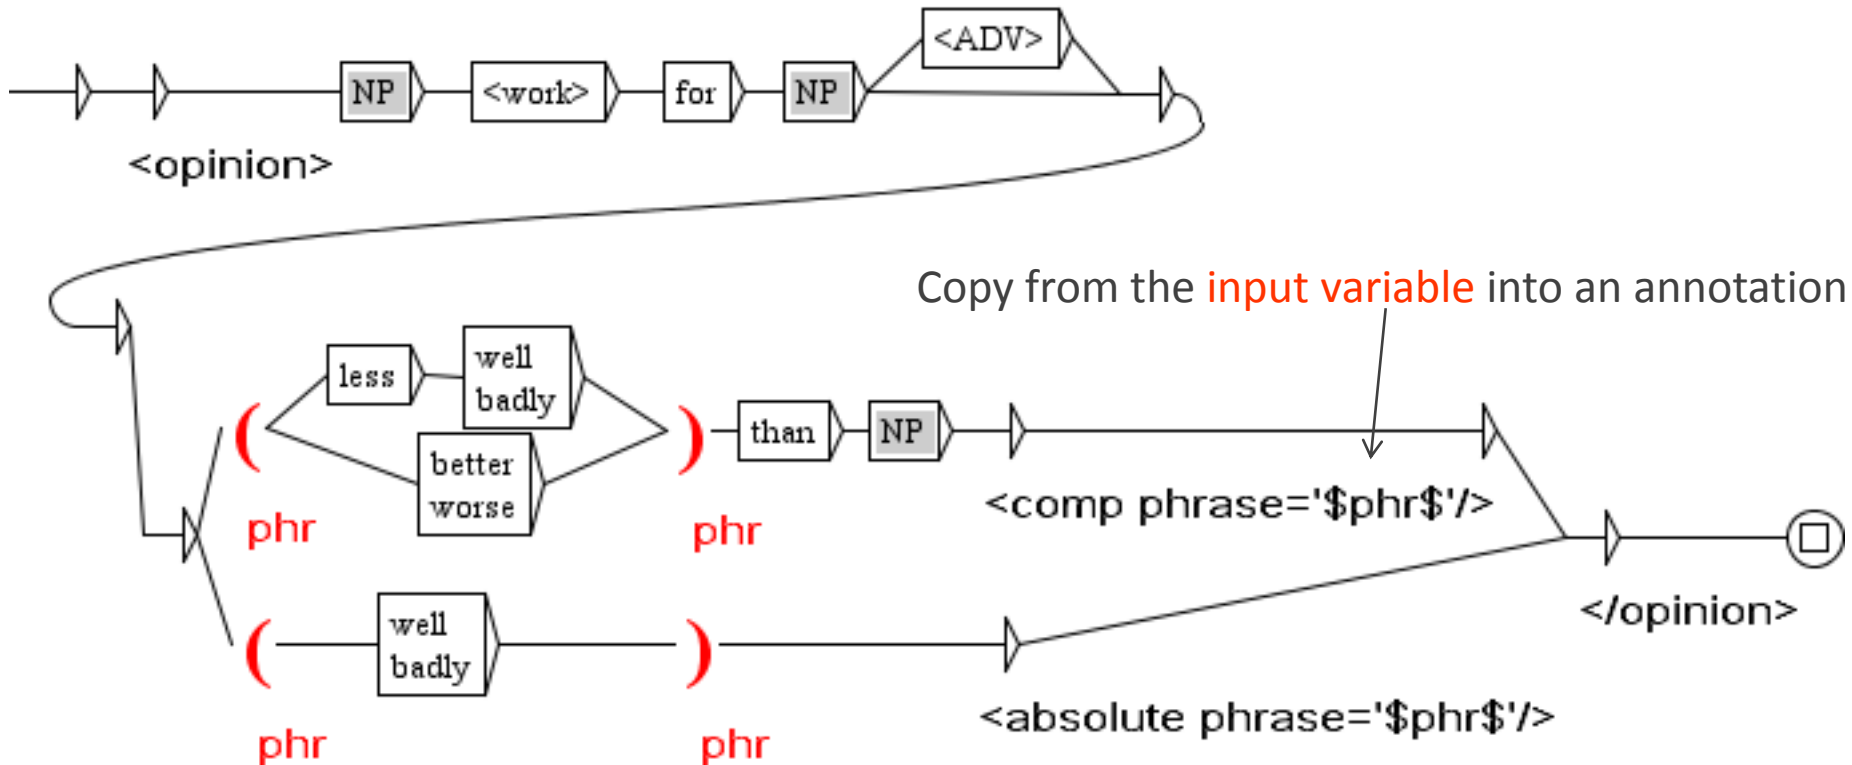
<ADV>
NP
<work>
for
NP
<opinion>

Copy from the input variable into an annotation

less
well
badly
better
worse
(
phr
)
phr
than
NP
<comp phrase='$phr$'/>
</opinion>
(
well
badly
)
phr
phr
<absolute phrase='$phr$'/>